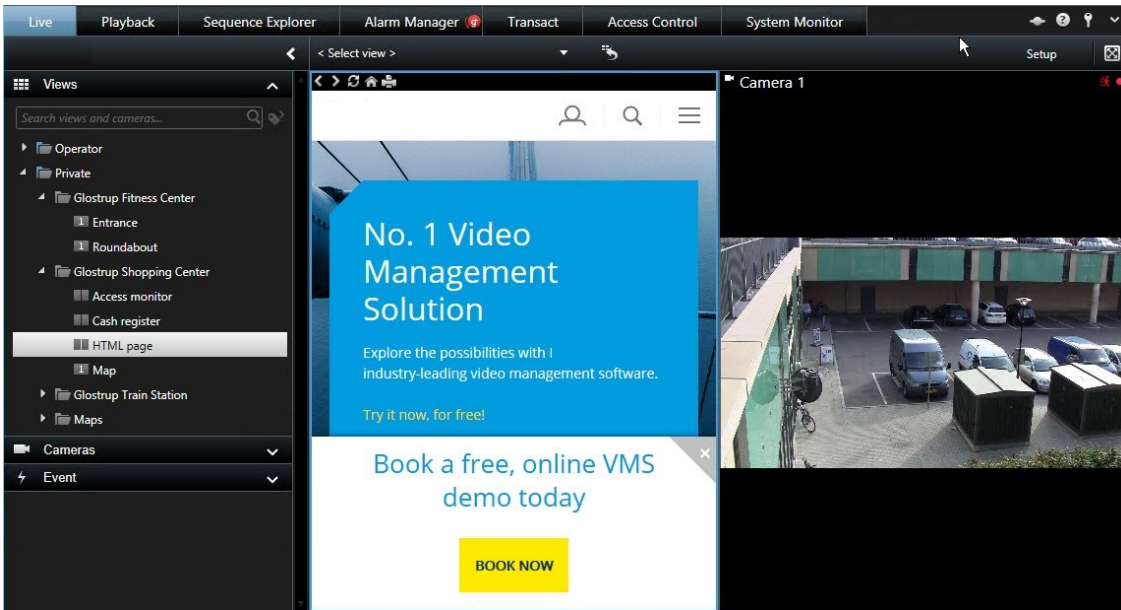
Live Playback Sequence Explorer Alarm Manager Transact Access Control System Monitor

< Select view > Setup

Views

Search views and cameras...

Operator
Private
Glostrup Fitness Center
Entrance
Roundabout
Glostrup Shopping Center
Access monitor
Cash register
HTML page
Map
Glostrup Train Station
Maps

Cameras
Event

No. 1 Video Management Solution

Explore the possibilities with I industry-leading video management software.

Try it now, for free!

Book a free, online VMS demo today

BOOK NOW

Camera 1